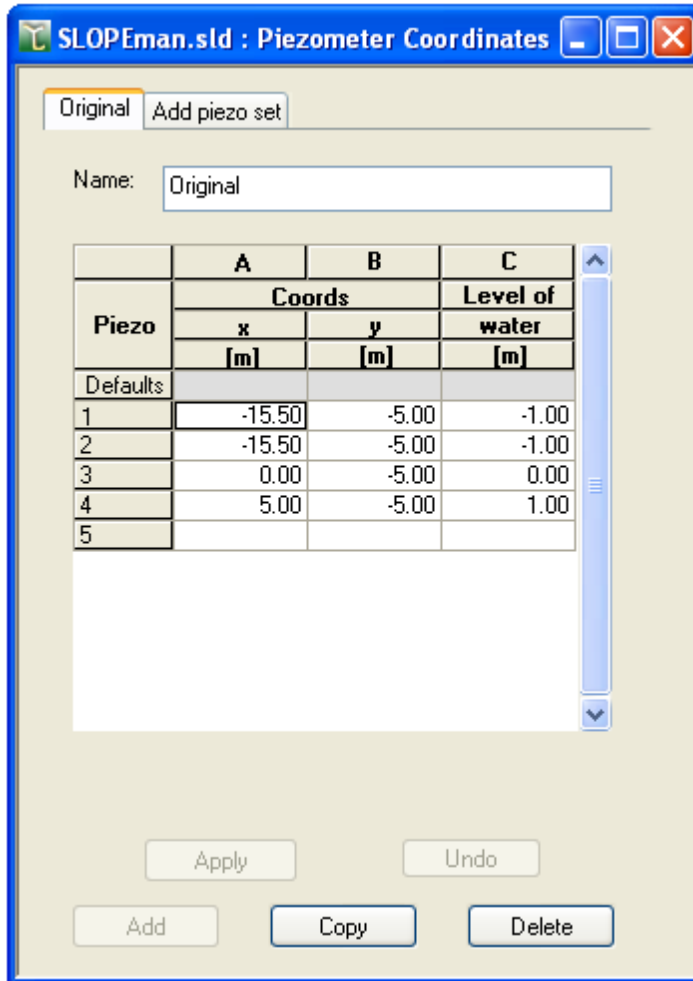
SLOPEman.sld : Piezometer Coordinates

Original | Add piezo set

Name: Original

| | A | B | C |
|---|---|---|---|
| Piezo | Coords | | Level of water |
| | x | y | |
| | [m] | [m] | [m] |
| Defaults | | | |
| 1 | -15.50 | -5.00 | -1.00 |
| 2 | -15.50 | -5.00 | -1.00 |
| 3 | 0.00 | -5.00 | 0.00 |
| 4 | 5.00 | -5.00 | 1.00 |
| 5 | | | |

Apply Undo

Add Copy Delete